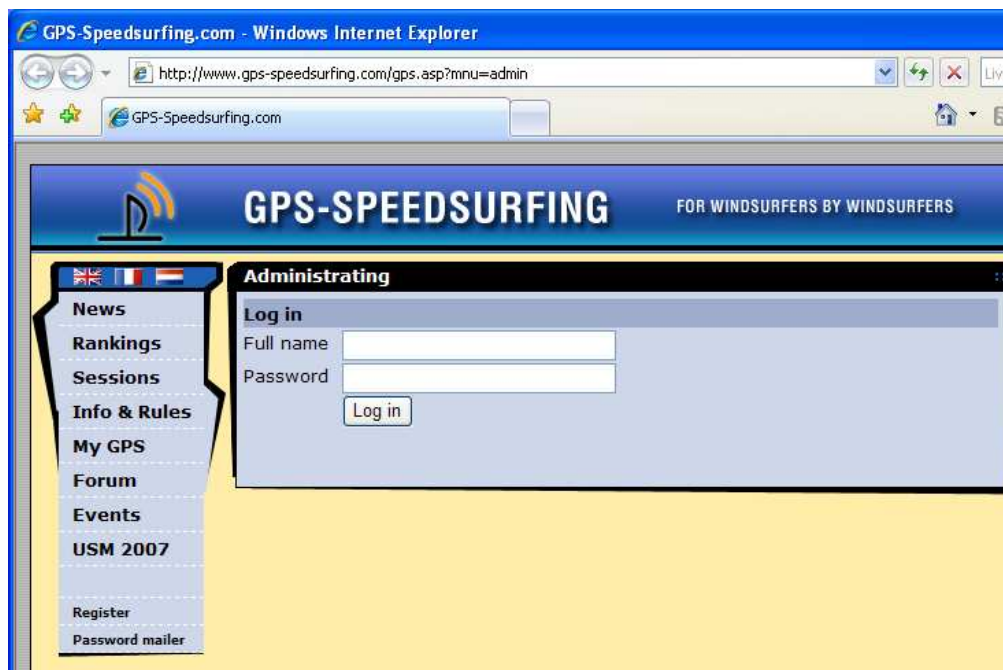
GPS-Speedsurfing.com - Windows Internet Explorer

http://www.gps-speedsurfing.com/gps.asp?mnu=admin

Liv

GPS-Speedsurfing.com

GPS-SPEEDSURFING

FOR WINDSURFERS BY WINDSURFERS

News
Rankings
Sessions
Info & Rules
My GPS
Forum
Events
USM 2007

Register
Password mailer

Administrating

Log in

Full name

Password

Log in